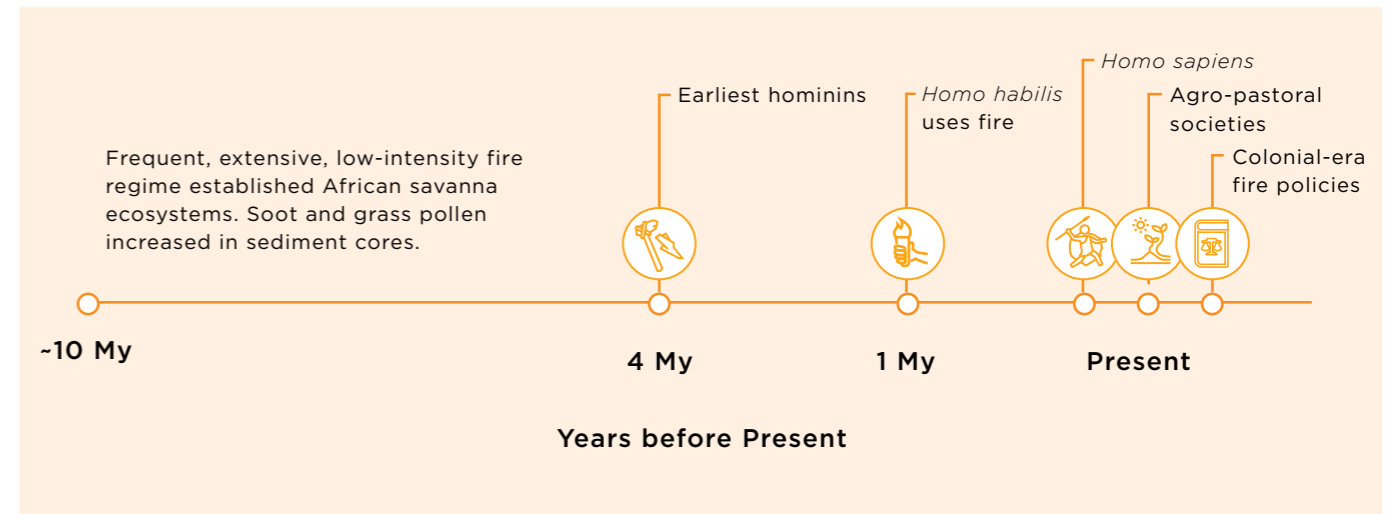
Frequent, extensive, low-intensity fire regime established African savanna ecosystems. Soot and grass pollen increased in sediment cores.

Earliest hominins

Homo habilis uses fire

Homo sapiens

Agro-pastoral societies

Colonial-era fire policies

~10 My

4 My

1 My

Present

Years before Present